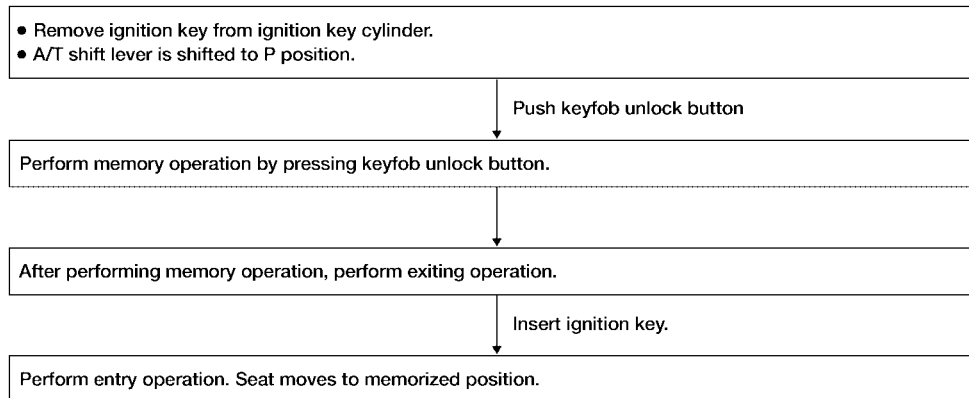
• Remove ignition key from ignition key cylinder.
• A/T shift lever is shifted to P position.

Push keyfob unlock button

Perform memory operation by pressing keyfob unlock button.

After performing memory operation, perform exiting operation.

Insert ignition key.

Perform entry operation. Seat moves to memorized position.